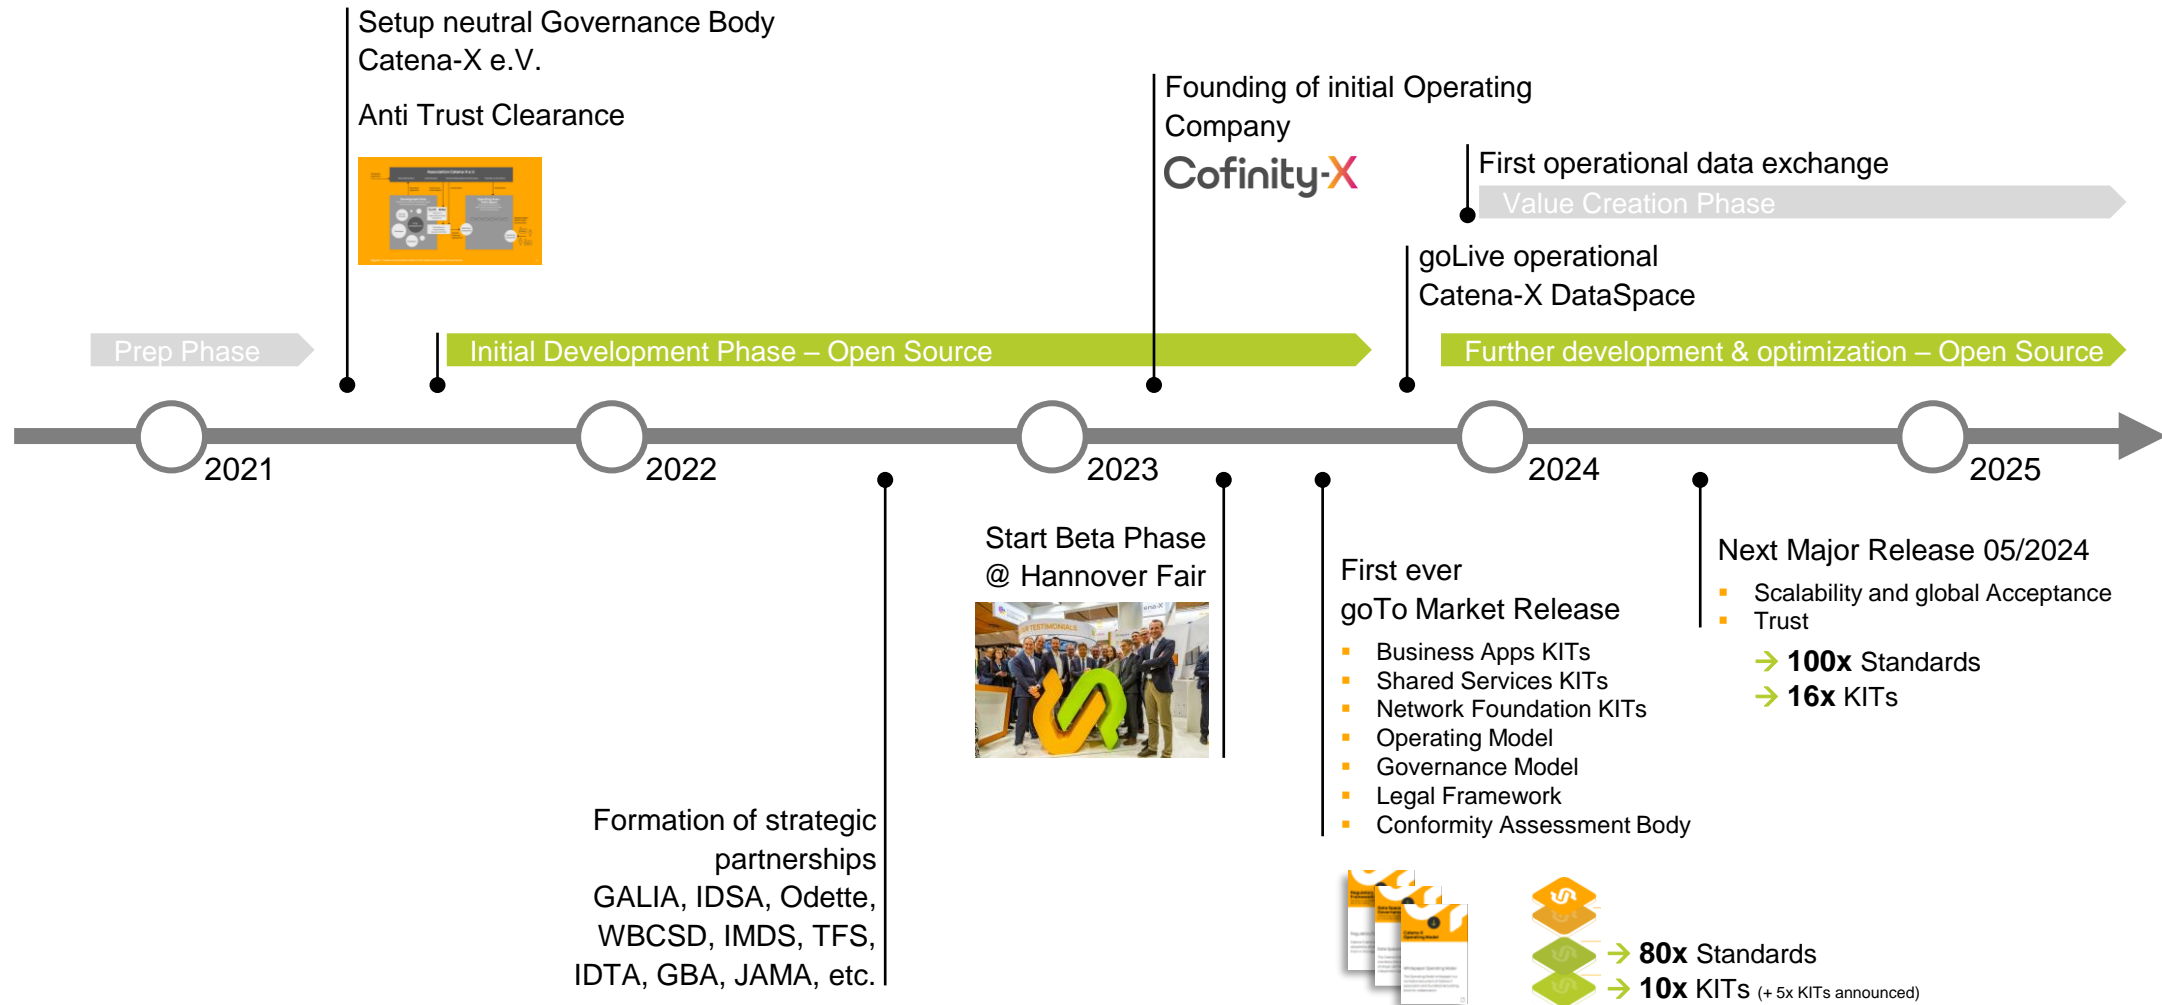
Setup neutral Governance Body Catena-X e.V.

Anti Trust Clearance

Founding of initial Operating Company

Cofinity-X

First operational data exchange

Value Creation Phase

goLive operational Catena-X DataSpace

Prep Phase

Initial Development Phase – Open Source

Further development & optimization – Open Source

2021

2022

2023

2024

2025

Start Beta Phase @ Hannover Fair

First ever goTo Market Release

- Business Apps KITs
- Shared Services KITs
- Network Foundation KITs
- Operating Model
- Governance Model
- Legal Framework
- Conformity Assessment Body

Next Major Release 05/2024

- Scalability and global Acceptance
- Trust

→ **100x** Standards
→ **16x** KITs

Formation of strategic partnerships GALIA, IDSA, Odette, WBCSD, IMDS, TFS, IDTA, GBA, JAMA, etc.

→ **80x** Standards
→ **10x** KITs (+ 5x KITs announced)